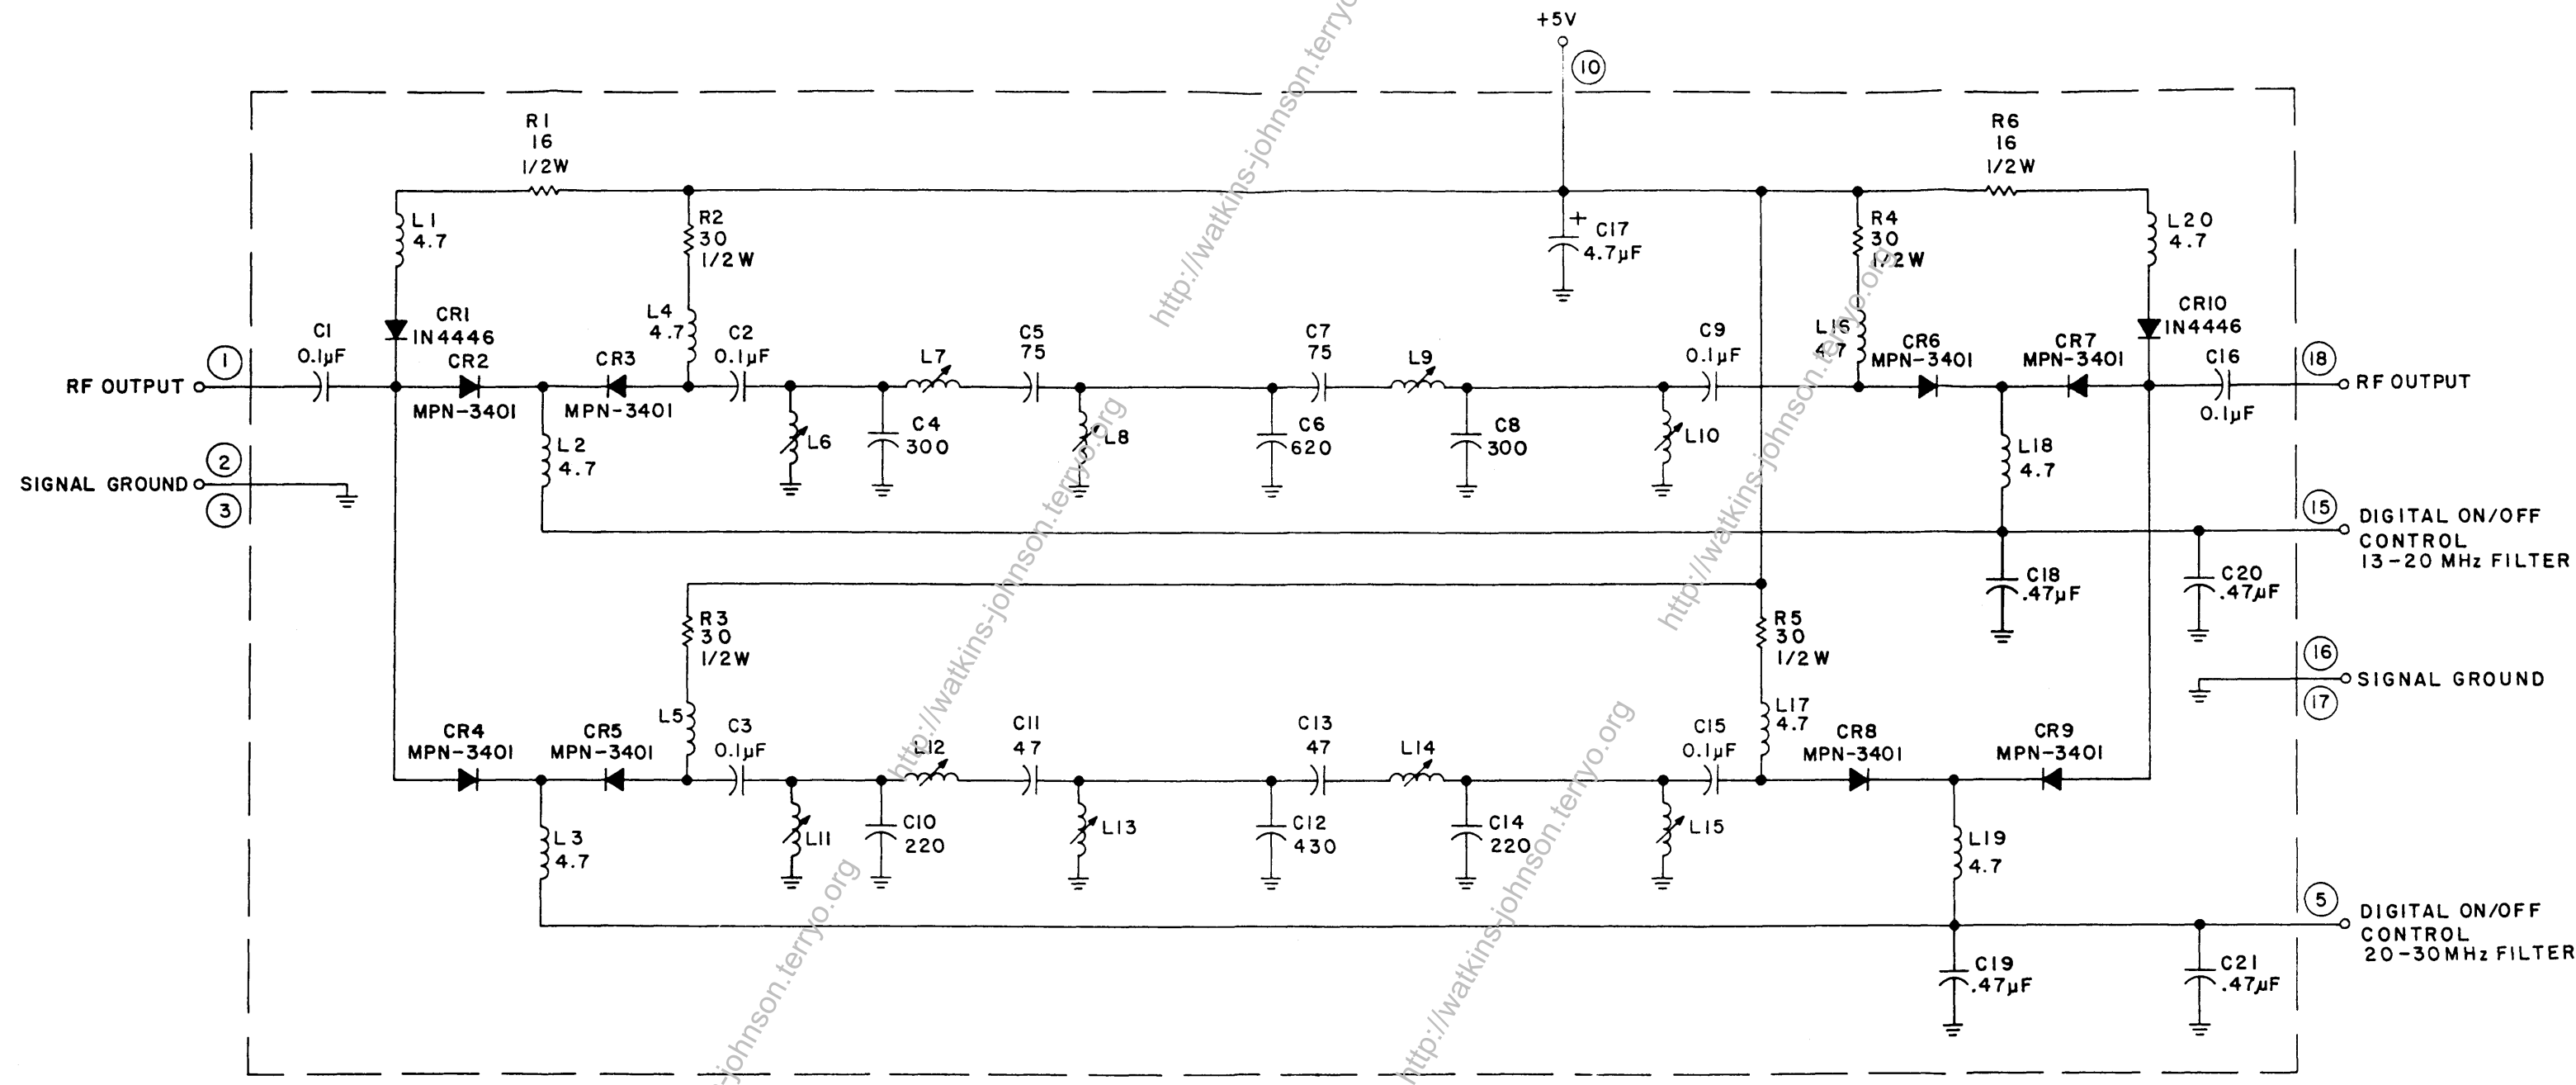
+5V
10
R1
16
1/2W
R6
16
1/2W
L1
4.7
R2
30
1/2W
+ C17
4.7µF
R4
30
1/2W
L20
4.7
CR1
IN4446
CR10
IN4446
C1
0.1µF
CR2
L4
4.7
C2
0.1µF
CR3
C5
75
L7
C7
75
L9
C9
0.1µF
L16
4.7
CR6
MPN-3401
CR7
MPN-3401
C16
0.1µF
1
RF OUTPUT
18
RF OUTPUT
MPN-3401
MPN-3401
L2
4.7
L6
C4
300
L8
C6
620
C8
300
L10
L18
4.7
2
SIGNAL GROUND
3
15
DIGITAL ON/OFF CONTROL 13-20 MHz FILTER
C18
.47µF
C20
.47µF
R3
30
1/2W
R5
30
1/2W
16
SIGNAL GROUND
17
L5
L17
4.7
CR4
MPN-3401
CR5
MPN-3401
C3
0.1µF
L12
C11
47
C13
47
L14
C15
0.1µF
CR8
MPN-3401
CR9
MPN-3401
L3
4.7
L11
C10
220
L13
C12
430
C14
220
L15
L19
4.7
5
DIGITAL ON/OFF CONTROL 20-30MHz FILTER
C19
.47µF
C21
.47µF
http://watkins-johnson.terryo.org